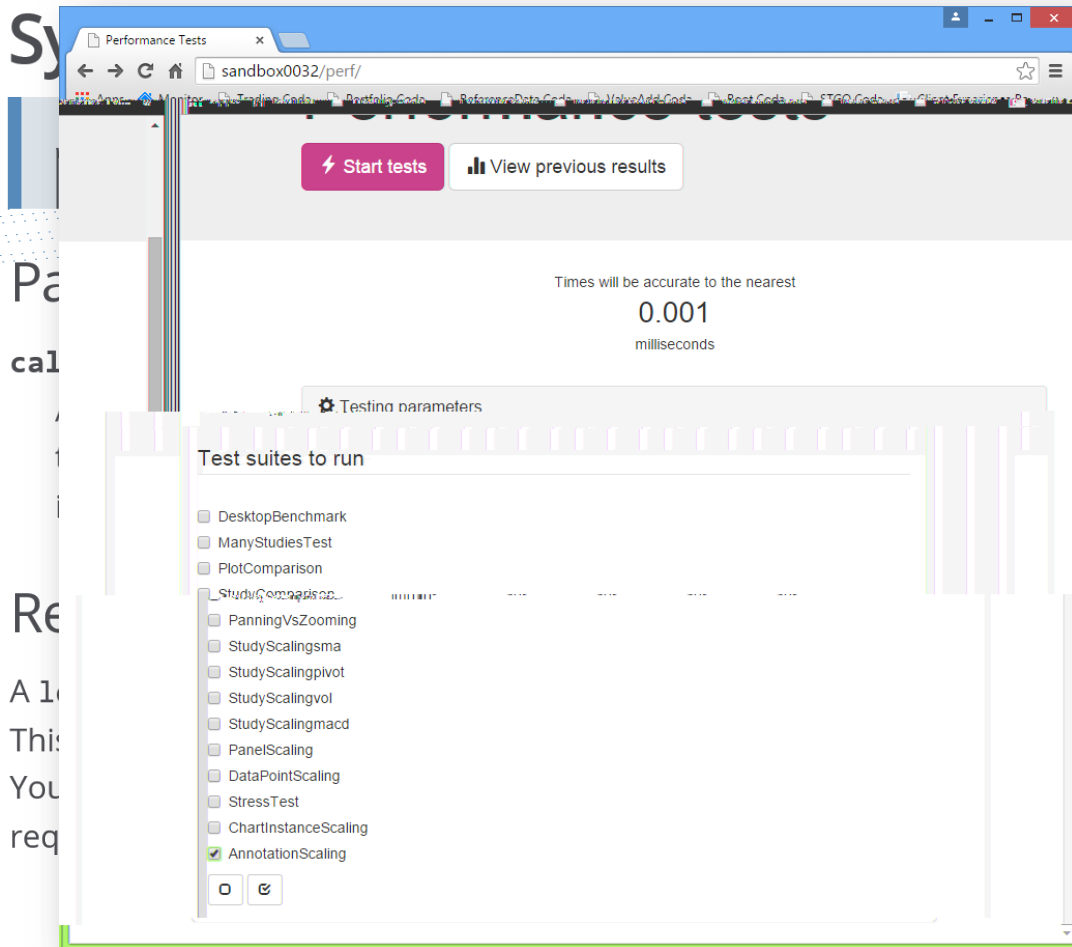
Sy

Performance Tests

sandbox0032/perf/

Apps Monitor Trading Code Portfolio Code ReferenceData Code ValueAdd Code Root Code STGO Code Client Experience

Performance tests

Start tests

View previous results

Times will be accurate to the nearest

0.001

milliseconds

Testing parameters

Test suites to run

DesktopBenchmark

ManyStudiesTest

PlotComparison

StudyComparison

PanningVsZooming

StudyScalingsma

StudyScalingpivot

StudyScalingvol

StudyScalingmacd

PanelScaling

DataPointScaling

StressTest

ChartInstanceScaling

AnnotationScaling

Pa

cal

Re

A lo

This

You

req